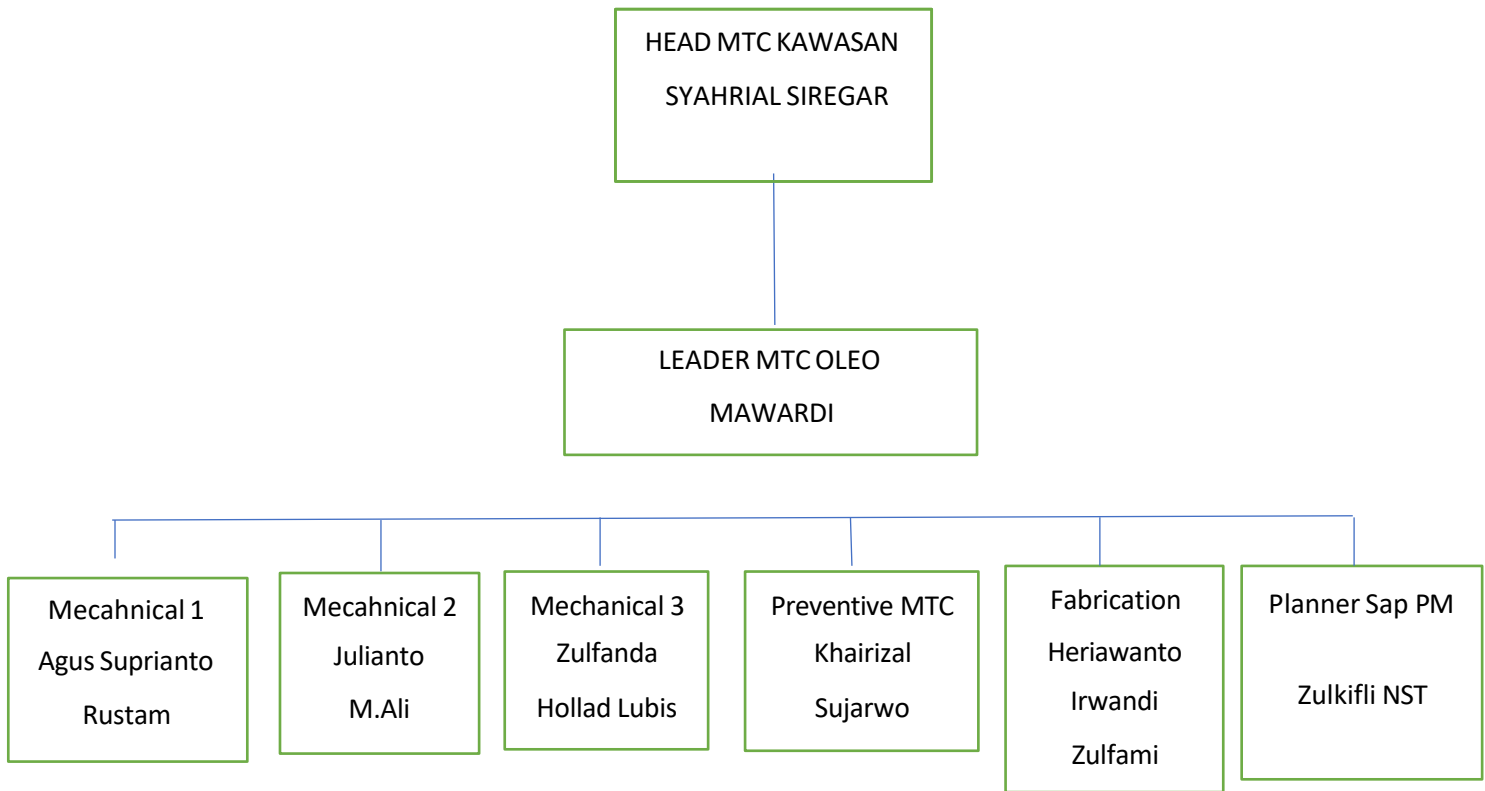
HEAD MTC KAWASAN
SYAHRIAL SIREGAR

LEADER MTC OLEO
MAWARDI

Mecahnical 1
Agus Suprianto
Rustam

Mecahnical 2
Julianto
M.Ali

Mechanical 3
Zulfanda
Hollad Lubis

Preventive MTC
Khairizal
Sujarwo

Fabrication
Heriawanto
Irwandi
Zulfami

Planner Sap PM
Zulkifli NST